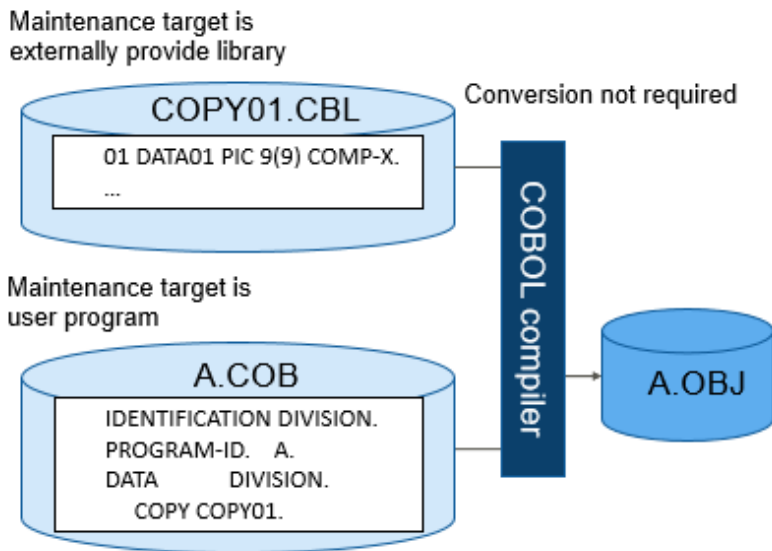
Maintenance target is externally provide library

COPY01.CBL

01 DATA01 PIC 9(9) COMP-X.
...

Conversion not required

COBOL compiler

Maintenance target is user program

A.COB

IDENTIFICATION DIVISION.
PROGRAM-ID. A.
DATA DIVISION.
COPY COPY01.

A.OBJ